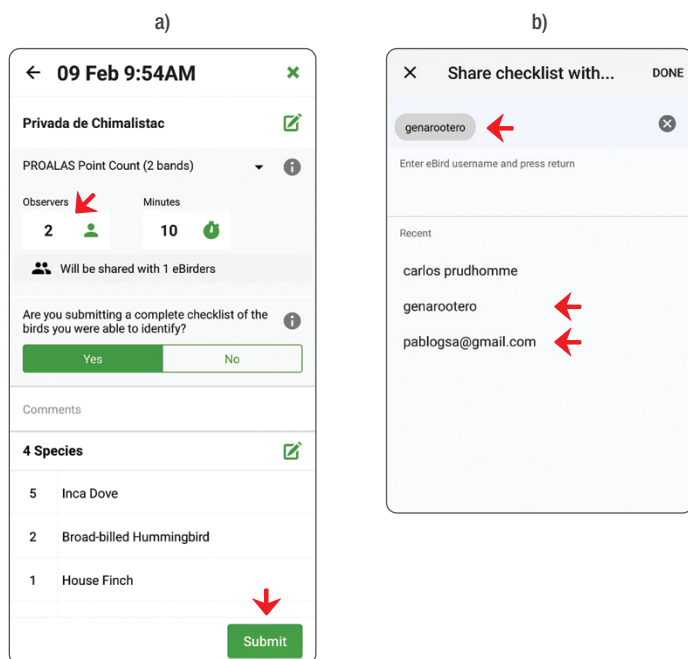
a)

← 09 Feb 9:54AM ✖

Privada de Chimalistac

PROALAS Point Count (2 bands)

Observers
2

Minutes
10

Will be shared with 1 eBirders

Are you submitting a complete checklist of the birds you were able to identify?

Yes | No

Comments

4 Species

5 Inca Dove

2 Broad-billed Hummingbird

1 House Finch

Submit

b)

✕ Share checklist with... DONE

genarootero

Enter eBird username and press return

Recent

carlos prudhomme

genarootero

pablogsa@gmail.com